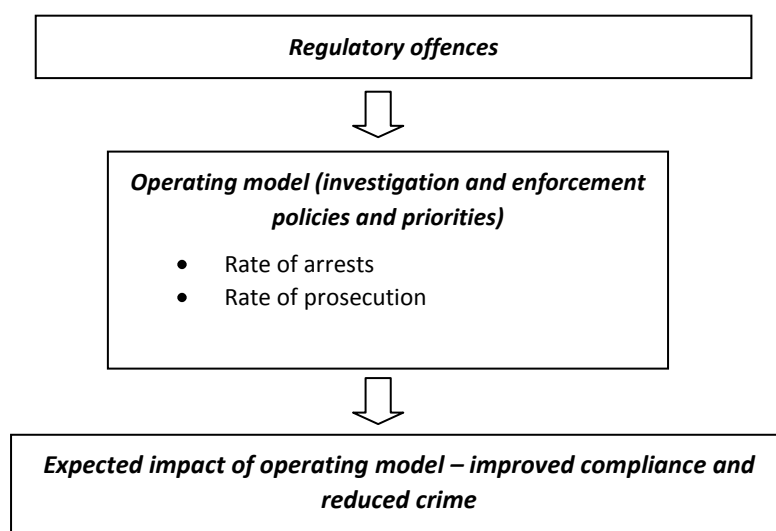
Regulatory offences

Operating model (investigation and enforcement policies and priorities)

- Rate of arrests
- Rate of prosecution

Expected impact of operating model – improved compliance and reduced crime